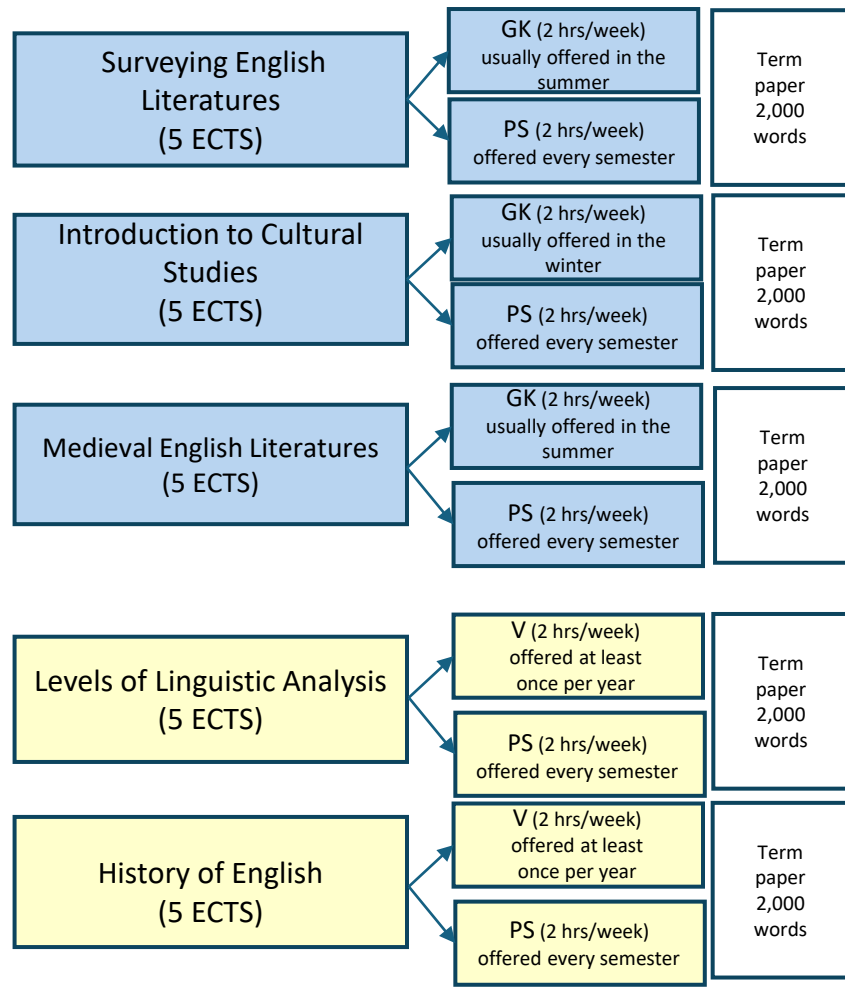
Surveying English Literatures (5 ECTS)

GK (2 hrs/week) usually offered in the summer

PS (2 hrs/week) offered every semester

Term paper 2,000 words

Introduction to Cultural Studies (5 ECTS)

GK (2 hrs/week) usually offered in the winter

PS (2 hrs/week) offered every semester

Term paper 2,000 words

Medieval English Literatures (5 ECTS)

GK (2 hrs/week) usually offered in the summer

PS (2 hrs/week) offered every semester

Term paper 2,000 words

Levels of Linguistic Analysis (5 ECTS)

V (2 hrs/week) offered at least once per year

PS (2 hrs/week) offered every semester

Term paper 2,000 words

History of English (5 ECTS)

V (2 hrs/week) offered at least once per year

PS (2 hrs/week) offered every semester

Term paper 2,000 words